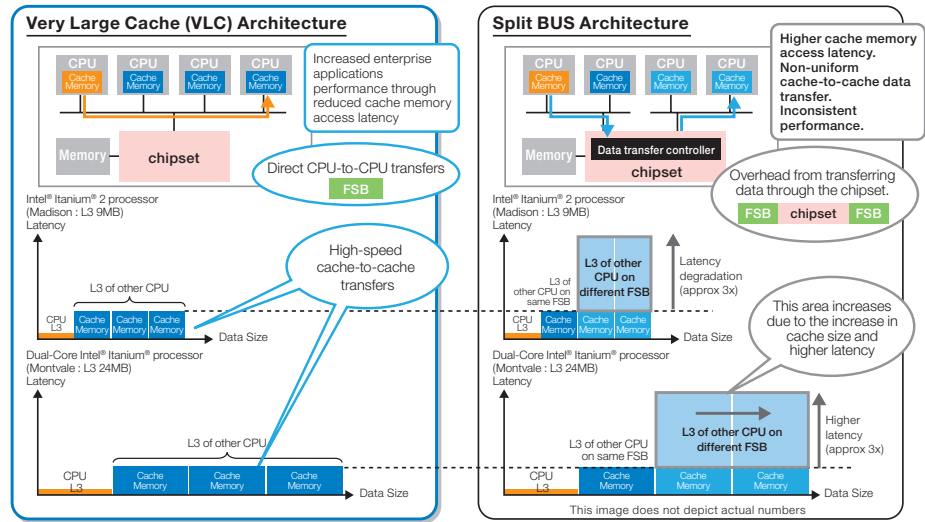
Very Large Cache (VLC) Architecture

CPU
Cache Memory
CPU
Cache Memory
CPU
Cache Memory
CPU
Cache Memory

Increased enterprise applications performance through reduced cache memory access latency

Memory
chipset

Direct CPU-to-CPU transfers
FSB

Intel® Itanium® 2 processor (Madison : L3 9MB)
Latency

High-speed cache-to-cache transfers

L3 of other CPU
CPU L3
Cache Memory
Cache Memory
Cache Memory
Data Size

Dual-Core Intel® Itanium® processor (Montvale : L3 24MB)
Latency

L3 of other CPU
CPU L3
Cache Memory
Cache Memory
Cache Memory
Data Size

Split BUS Architecture

CPU
Cache Memory
CPU
Cache Memory
CPU
Cache Memory
CPU
Cache Memory

Higher cache memory access latency.
Non-uniform cache-to-cache data transfer.
Inconsistent performance.

Memory
Data transfer controller
chipset

Overhead from transferring data through the chipset.
FSB
chipset
FSB

Intel® Itanium® 2 processor (Madison : L3 9MB)
Latency

L3 of other CPU on different FSB
L3 of other CPU on same FSB
Latency degradation (approx 3x)
CPU L3
Cache Memory
Cache Memory
Cache Memory
Data Size

This area increases due to the increase in cache size and higher latency

Dual-Core Intel® Itanium® processor (Montvale : L3 24MB)
Latency

L3 of other CPU on different FSB
Higher latency (approx 3x)
L3 of other CPU on same FSB
CPU L3
Cache Memory
Cache Memory
Cache Memory
Data Size

This image does not depict actual numbers